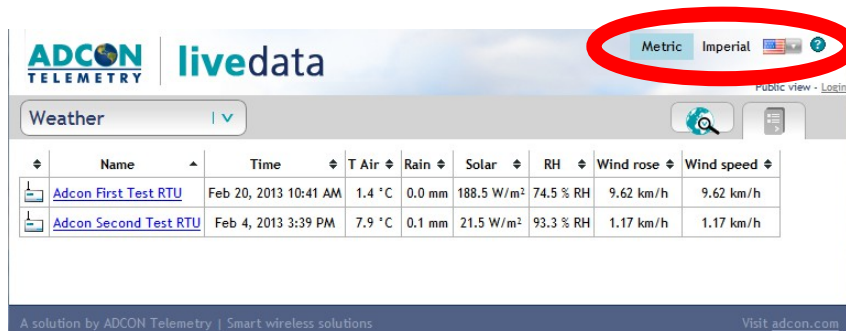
ADCON TELEMETRY livedata

Metric Imperial ?

Public view - Login

Weather

| ♦ | Name ▲ | Time ♦ | T Air ♦ | Rain ♦ | Solar ♦ | RH ♦ | Wind rose ♦ | Wind speed ♦ |
|---|---|---|---|---|---|---|---|---|
| | Adcon First Test RTU | Feb 20, 2013 10:41 AM | 1.4 °C | 0.0 mm | 188.5 W/m² | 74.5 % RH | 9.62 km/h | 9.62 km/h |
| | Adcon Second Test RTU | Feb 4, 2013 3:39 PM | 7.9 °C | 0.1 mm | 21.5 W/m² | 93.3 % RH | 1.17 km/h | 1.17 km/h |

A solution by ADCON Telemetry | Smart wireless solutions

Visit adcon.com